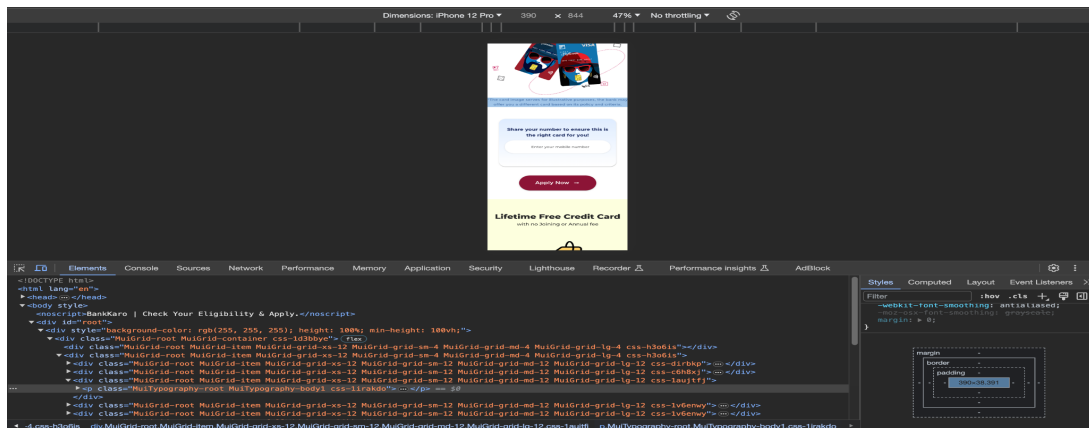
Dimensions: iPhone 12 Pro ▾ 390 × 844 47% ▾ No throttling ▾

The card image are for illustrative purposes. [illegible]

Share your number to ensure this is the right card for you!

Enter your mobile number

Apply Now →

Lifetime Free Credit Card
with no Joining or Annual fee

Elements Console Sources Network Performance Memory Application Security Lighthouse Recorder Performance insights AdBlock

<!DOCTYPE html>
<html lang="en">
▶<head> ⋯ </head>
▼<body style>
<noscript>BankKaro | Check Your Eligibility & Apply.</noscript>
▼<div id="root">
▼<div style="background-color: rgb(255, 255, 255); height: 100%; min-height: 100vh;">
▼<div class="MuiGrid-root MuiGrid-container css-1d3bbye"> flex
<div class="MuiGrid-root MuiGrid-item MuiGrid-grid-xs-12 MuiGrid-grid-sm-4 MuiGrid-grid-md-4 MuiGrid-grid-lg-4 css-h3o6is"></div>
▼<div class="MuiGrid-root MuiGrid-item MuiGrid-grid-xs-12 MuiGrid-grid-sm-4 MuiGrid-grid-md-4 MuiGrid-grid-lg-4 css-h3o6is">
▶<div class="MuiGrid-root MuiGrid-item MuiGrid-grid-xs-12 MuiGrid-grid-sm-12 MuiGrid-grid-md-12 MuiGrid-grid-lg-12 css-dirbkp"> ⋯ </div>
▶<div class="MuiGrid-root MuiGrid-item MuiGrid-grid-xs-12 MuiGrid-grid-sm-12 MuiGrid-grid-md-12 MuiGrid-grid-lg-12 css-c6h8xj"> ⋯ </div>
▼<div class="MuiGrid-root MuiGrid-item MuiGrid-grid-xs-12 MuiGrid-grid-sm-12 MuiGrid-grid-md-12 MuiGrid-grid-lg-12 css-1aujtfj">
▶<p class="MuiTypography-root MuiTypography-body1 css-1irakdo"> ⋯ </p> == $0
</div>
▶<div class="MuiGrid-root MuiGrid-item MuiGrid-grid-xs-12 MuiGrid-grid-sm-12 MuiGrid-grid-md-12 MuiGrid-grid-lg-12 css-1v6enwy"> ⋯ </div>
▶<div class="MuiGrid-root MuiGrid-item MuiGrid-grid-xs-12 MuiGrid-grid-sm-12 MuiGrid-grid-md-12 MuiGrid-grid-lg-12 css-1v6enwy"> ⋯ </div>

.4.css-h3o6is div.MuiGrid-root.MuiGrid-item.MuiGrid-grid-xs-12.MuiGrid-grid-sm-12.MuiGrid-grid-md-12.MuiGrid-grid-lg-12.css-1aujtfj p.MuiTypography-root.MuiTypography-body1.css-1irakdo

Styles Computed Layout Event Listeners
Filter :hov .cls +
-webkit-font-smoothing: antialiased;
-moz-osx-font-smoothing: grayscale;
margin: ▶ 0;
}

margin -
border -
padding -
390×38.391